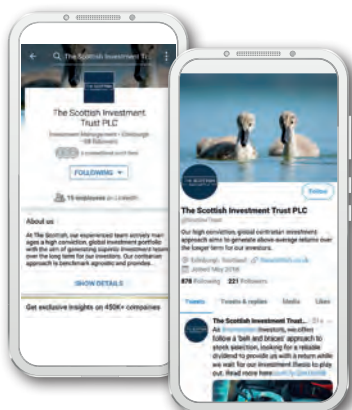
The Scottish Investment Tr

The Scottish Investment Trust PLC

Investment Management · Edinburgh

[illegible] Followers

FOLLOWING

15 employees on LinkedIn

About us

At The Scottish, our experienced team actively manages a high conviction, global investment portfolio with the aim of generating superior investment returns over the long term for our investors. Our contrarian approach is benchmark agnostic and provides...

SHOW DETAILS

Get exclusive insights on 450K+ companies

Follow

The Scottish Investment Trust PLC

@ScottishTrust

Our high conviction, global contrarian investment approach aims to generate above-average returns over the longer term for our investors.

Edinburgh, Scotland · thescottish.co.uk

Joined May 2018

876 Following 221 Followers

Tweets Tweets & replies Media Likes

The Scottish Investment Trust PLC

As #contrarian investors, we often follow a 'belt and braces' approach to stock selection, looking for a reliable dividend to provide us with a return while we wait for our investment thesis to play out. Read more here